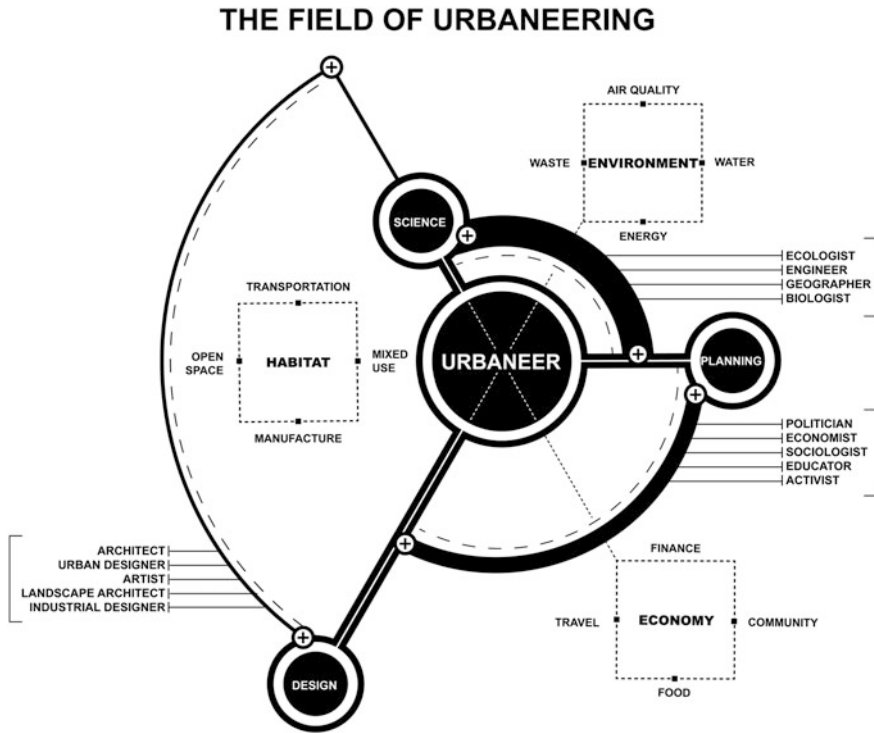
THE FIELD OF URBANEERING

AIR QUALITY

WASTE

ENVIRONMENT

WATER

ENERGY

SCIENCE

ECOLOGIST
ENGINEER
GEOGRAPHER
BIOLOGIST

TRANSPORTATION

OPEN SPACE

HABITAT

MIXED USE

MANUFACTURE

URBANEER

PLANNING

POLITICIAN
ECONOMIST
SOCIOLOGIST
EDUCATOR
ACTIVIST

ARCHITECT
URBAN DESIGNER
ARTIST
LANDSCAPE ARCHITECT
INDUSTRIAL DESIGNER

FINANCE

TRAVEL

ECONOMY

COMMUNITY

FOOD

DESIGN